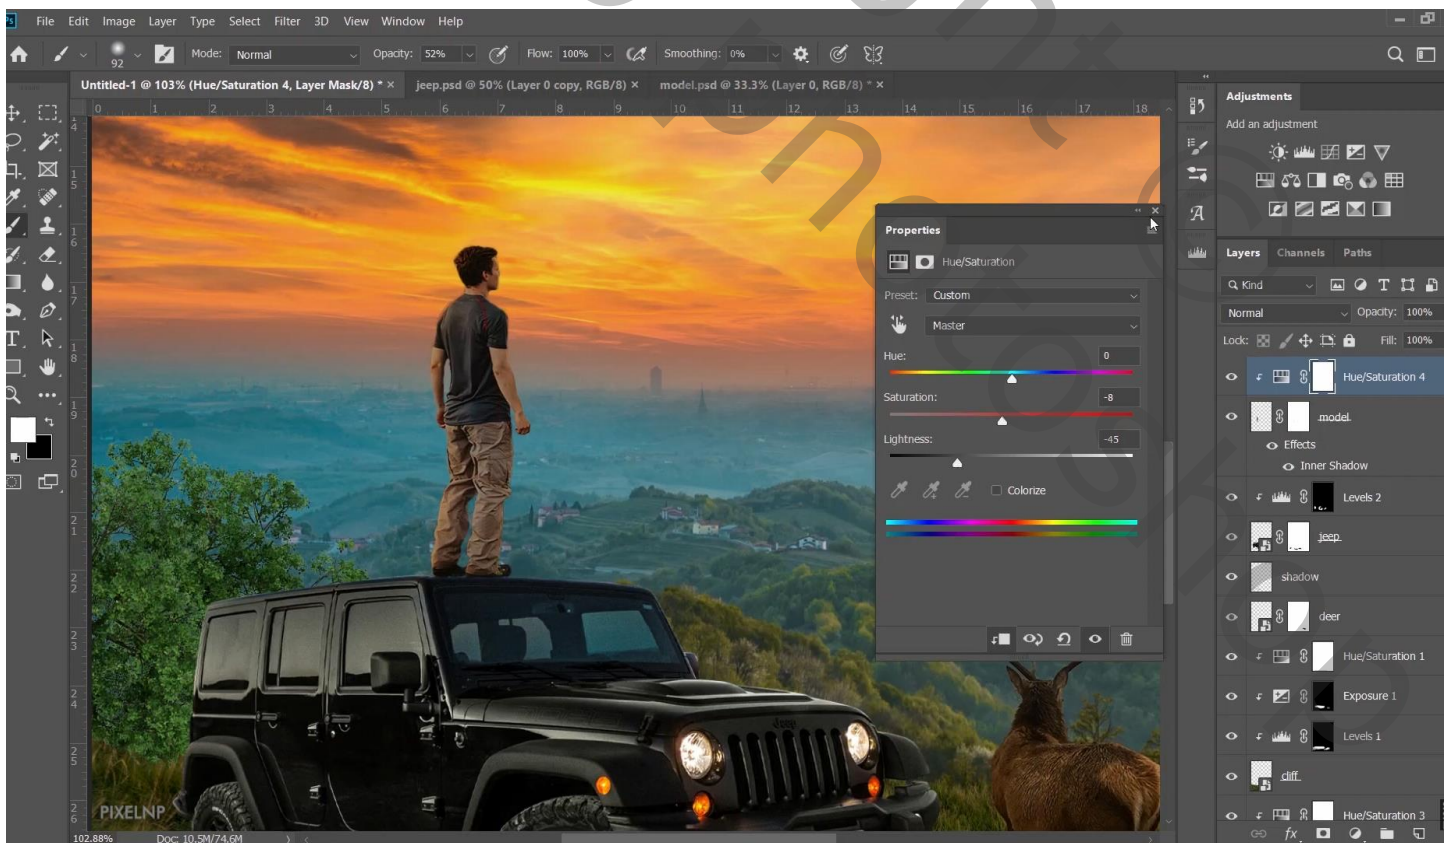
Ps File Edit Image Layer Type Select Filter 3D View Window Help

92 Mode: Normal Opacity: 52% Flow: 100% Smoothing: 0%

Untitled-1 @ 103% (Hue/Saturation 4, Layer Mask/8) * × jeep.psd @ 50% (Layer 0 copy, RGB/8) × model.psd @ 33.3% (Layer 0, RGB/8) * ×

0 1 2 3 4 5 6 7 8 9 10 11 12 13 14 15 16 17 18

Properties
Hue/Saturation
Preset: Custom
Master
Hue: 0
Saturation: -8
Lightness: -45
Colorize

Adjustments
Add an adjustment

Layers Channels Paths
Kind
Normal Opacity: 100%
Lock: Fill: 100%
Hue/Saturation 4
model
Effects
Inner Shadow
Levels 2
jeep
shadow
deer
Hue/Saturation 1
Exposure 1
Levels 1
cliff
Hue/Saturation 3

PIXELNP

102.88% Doc: 10.5M/74.6M